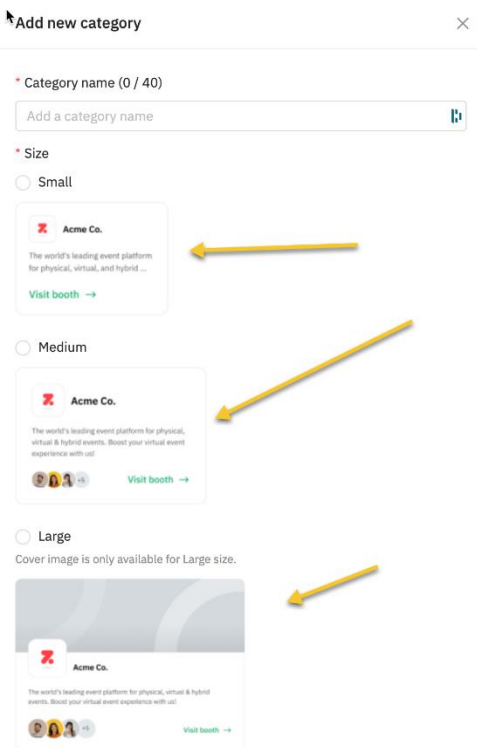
Add new category

×

* Category name (0 / 40)

Add a category name

* Size

Small

Acme Co.

The world's leading event platform for physical, virtual, and hybrid ...

Visit booth →

Medium

Acme Co.

The world's leading event platform for physical, virtual & hybrid events. Boost your virtual event experience with us!

+5

Visit booth →

Large

Cover image is only available for Large size.

Acme Co.

The world's leading event platform for physical, virtual & hybrid events. Boost your virtual event experience with us!

+5

Visit booth →